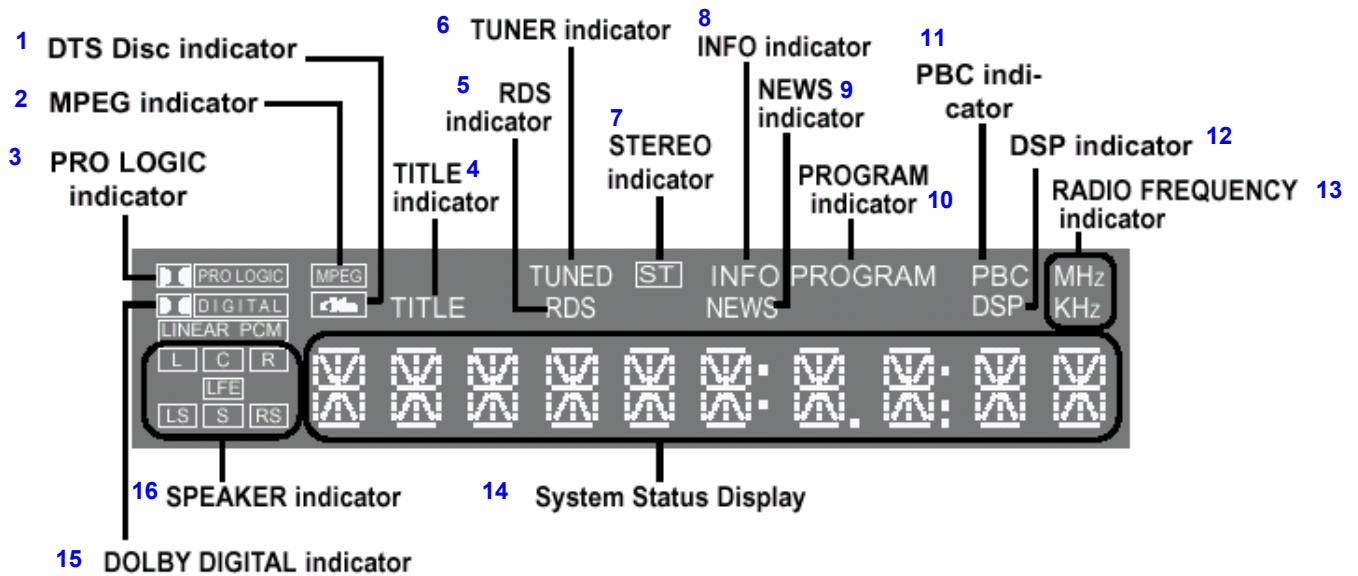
1 DTS Disc indicator
2 MPEG indicator
3 PRO LOGIC indicator
TITLE 4 indicator
5 RDS indicator
6 TUNER indicator
7 STEREO indicator
8 INFO indicator
NEWS 9 indicator
PROGRAM indicator 10
11 PBC indicator
DSP indicator 12
RADIO FREQUENCY 13 indicator

PRO LOGIC
DIGITAL
LINEAR PCM
MPEG
dts
TITLE
TUNED
RDS
ST
INFO
NEWS
PROGRAM
PBC
DSP
MHz
KHz
L C R
LFE
LS S RS

16 SPEAKER indicator
14 System Status Display
15 DOLBY DIGITAL indicator